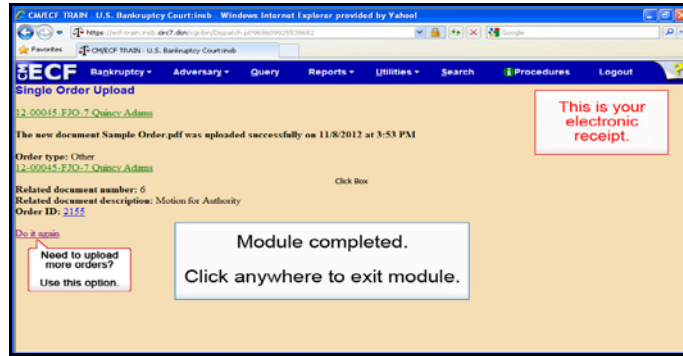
CM/ECF TRAIN U.S. Bankruptcy Court:insb Windows Internet Explorer provided by Yahoo!

https://ecf-train.insb.circ7.dcn/cgi-bin/Dispatch.pl?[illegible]

Google

Favorites

CM/ECF TRAIN - U.S. Bankruptcy Court:insb

ECF Bankruptcy Adversary Query Reports Utilities Search Procedures Logout

Single Order Upload

12-00045-FJO-7 Quincy Adams

This is your electronic receipt.

The new document Sample Order.pdf was uploaded successfully on 11/8/2012 at 3:53 PM

Order type: Other
12-00045-FJO-7 Quincy Adams

Click Box

Related document number: 6
Related document description: Motion for Authority
Order ID: 2155

Do it again

Need to upload more orders?

Use this option.

Module completed.

Click anywhere to exit module.